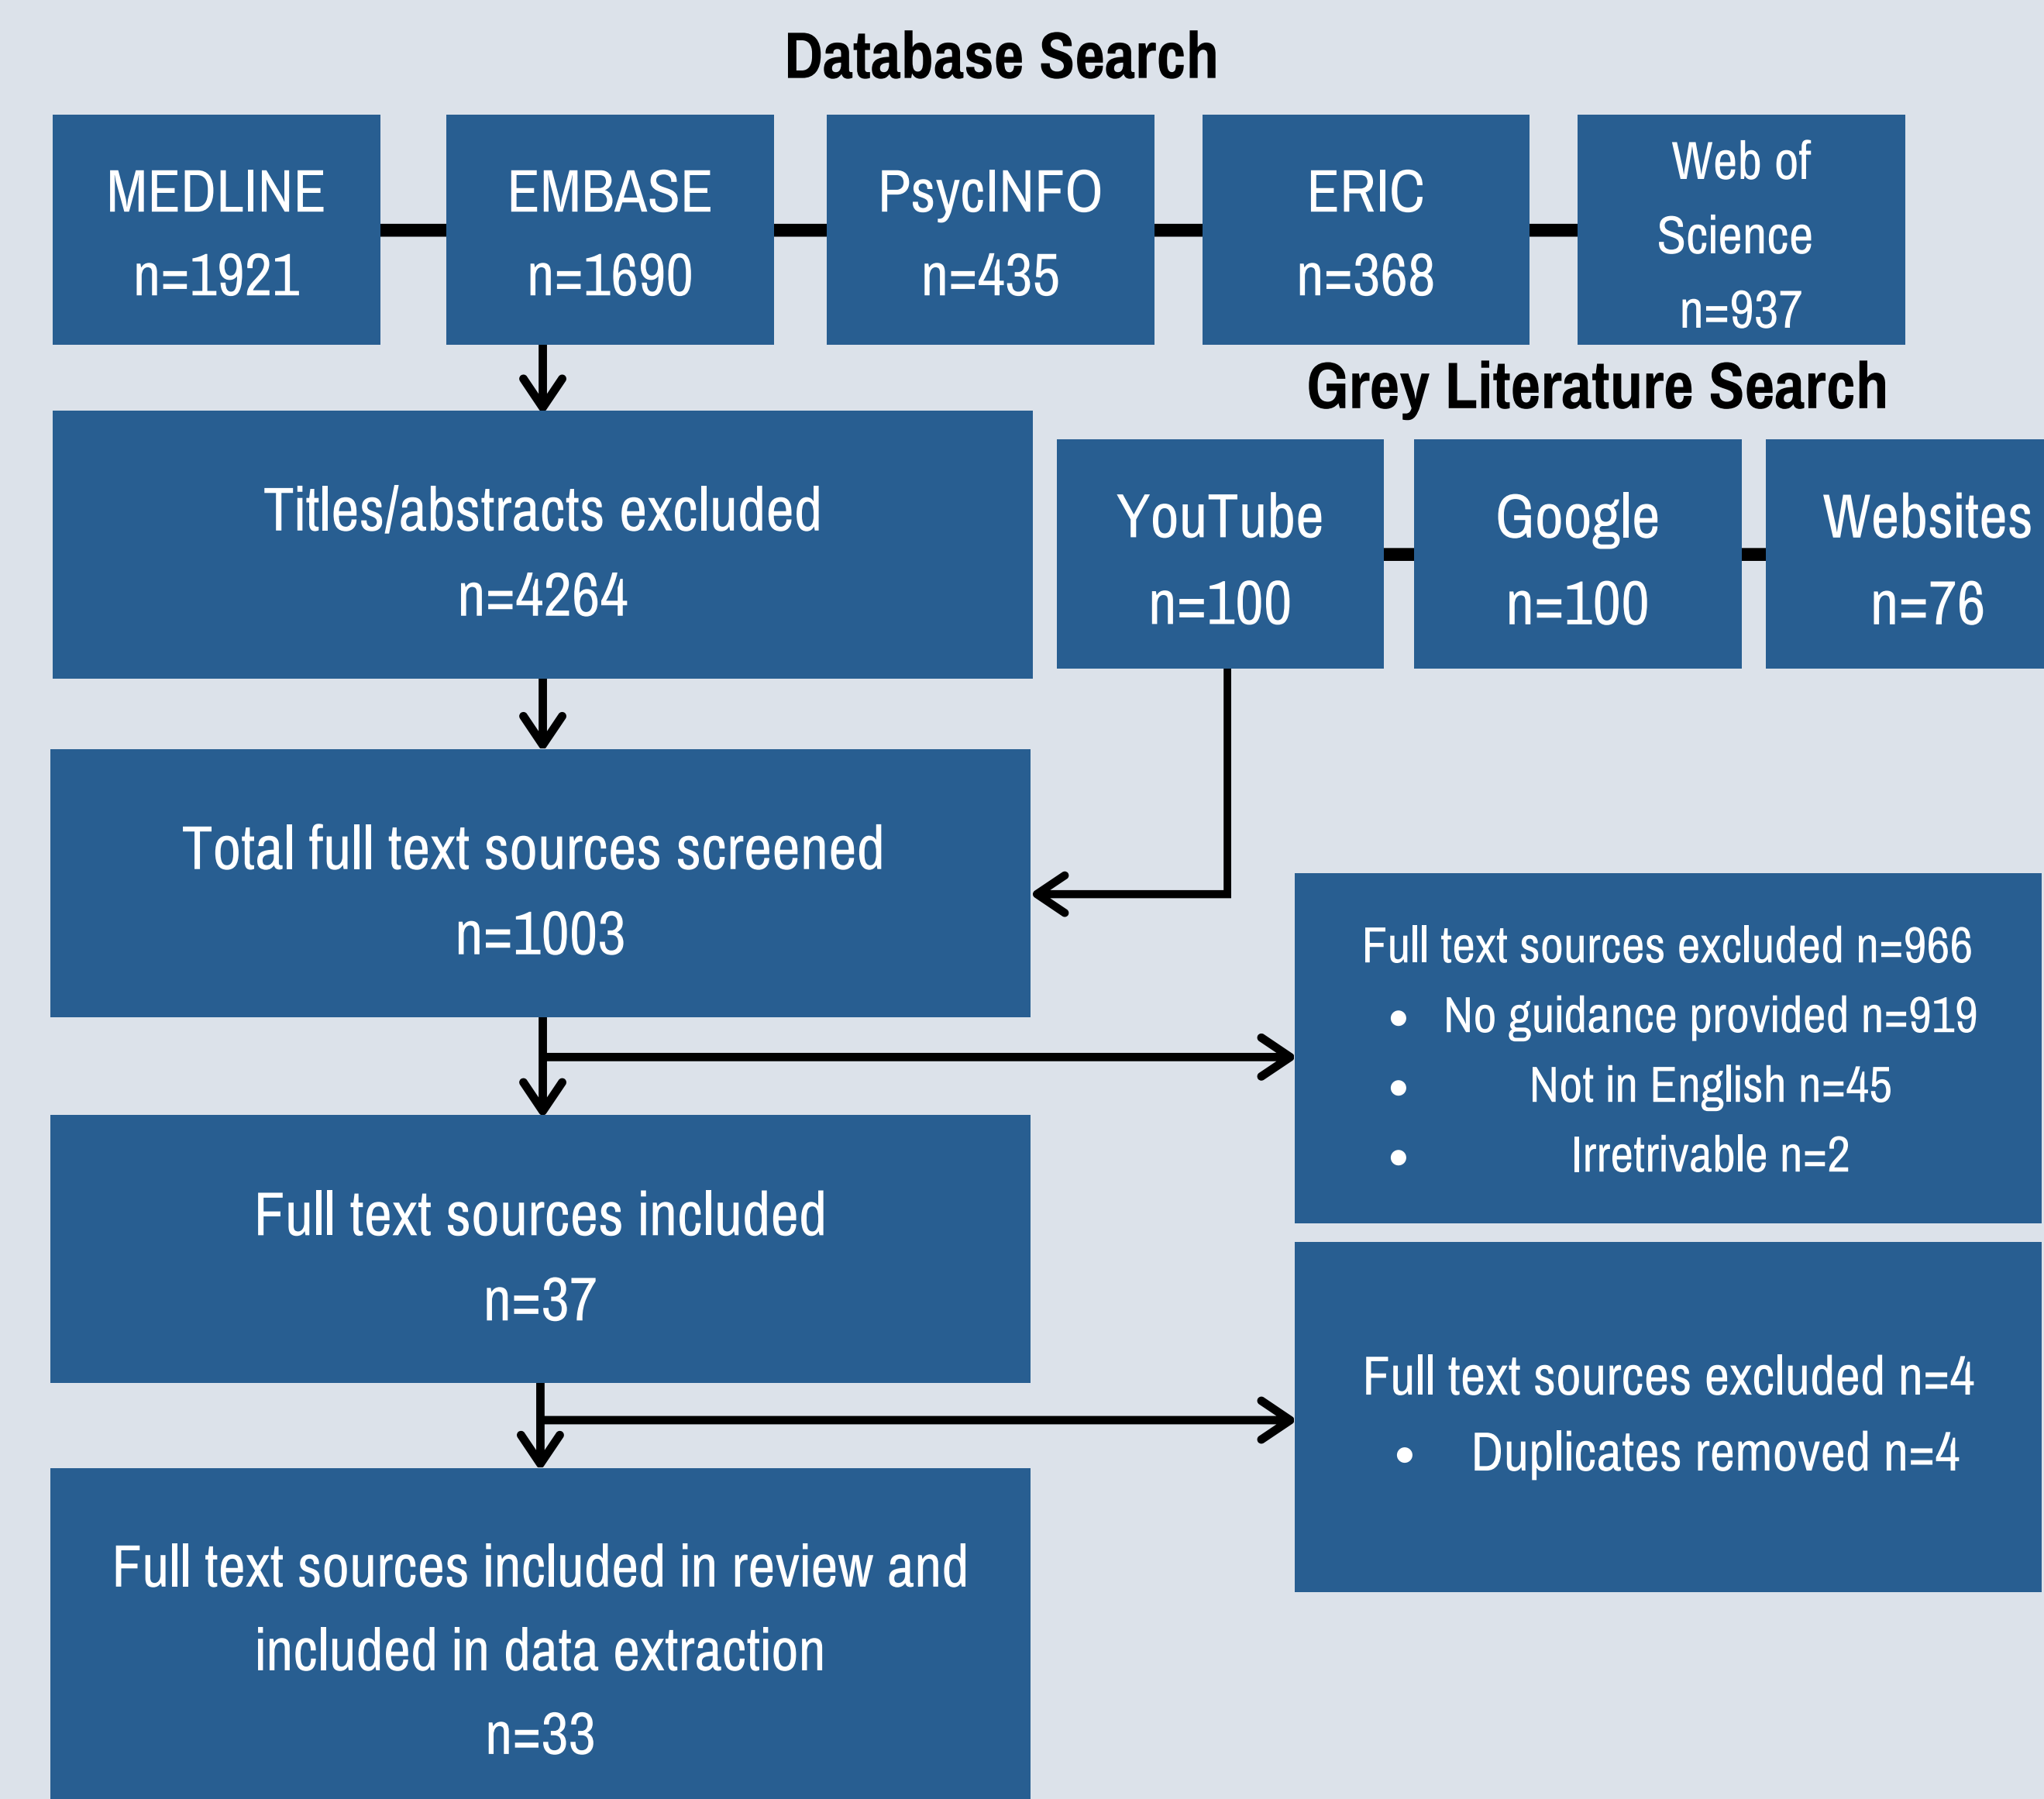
Database Search

MEDLINE
n=1921

EMBASE
n=1690

PsycINFO
n=435

ERIC
n=368

Web of Science
n=937

Grey Literature Search

Titles/abstracts excluded
n=4264

YouTube
n=100

Google
n=100

Websites
n=76

Total full text sources screened
n=1003

Full text sources excluded n=966
- No guidance provided n=919
- Not in English n=45
- Irretrivable n=2

Full text sources included
n=37

Full text sources excluded n=4
- Duplicates removed n=4

Full text sources included in review and included in data extraction
n=33